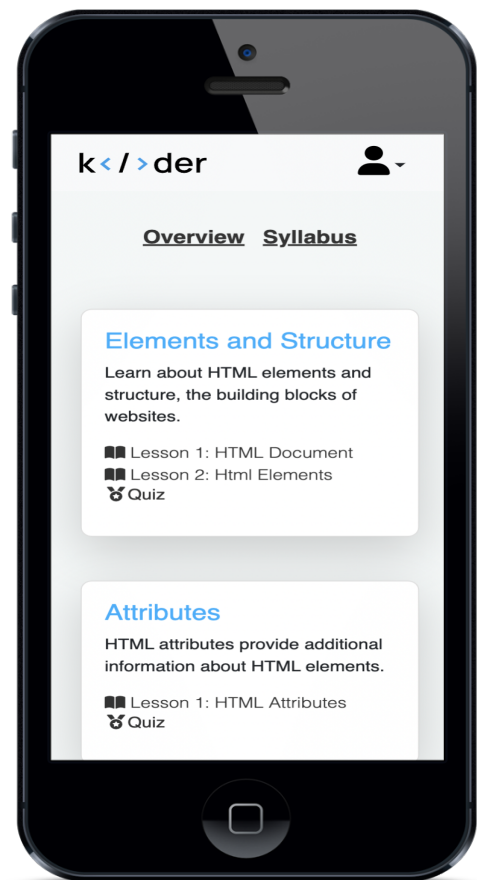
k</>der

Overview Syllabus

Elements and Structure

Learn about HTML elements and structure, the building blocks of websites.

Lesson 1: HTML Document
Lesson 2: Html Elements
Quiz

Attributes

HTML attributes provide additional information about HTML elements.

Lesson 1: HTML Attributes
Quiz